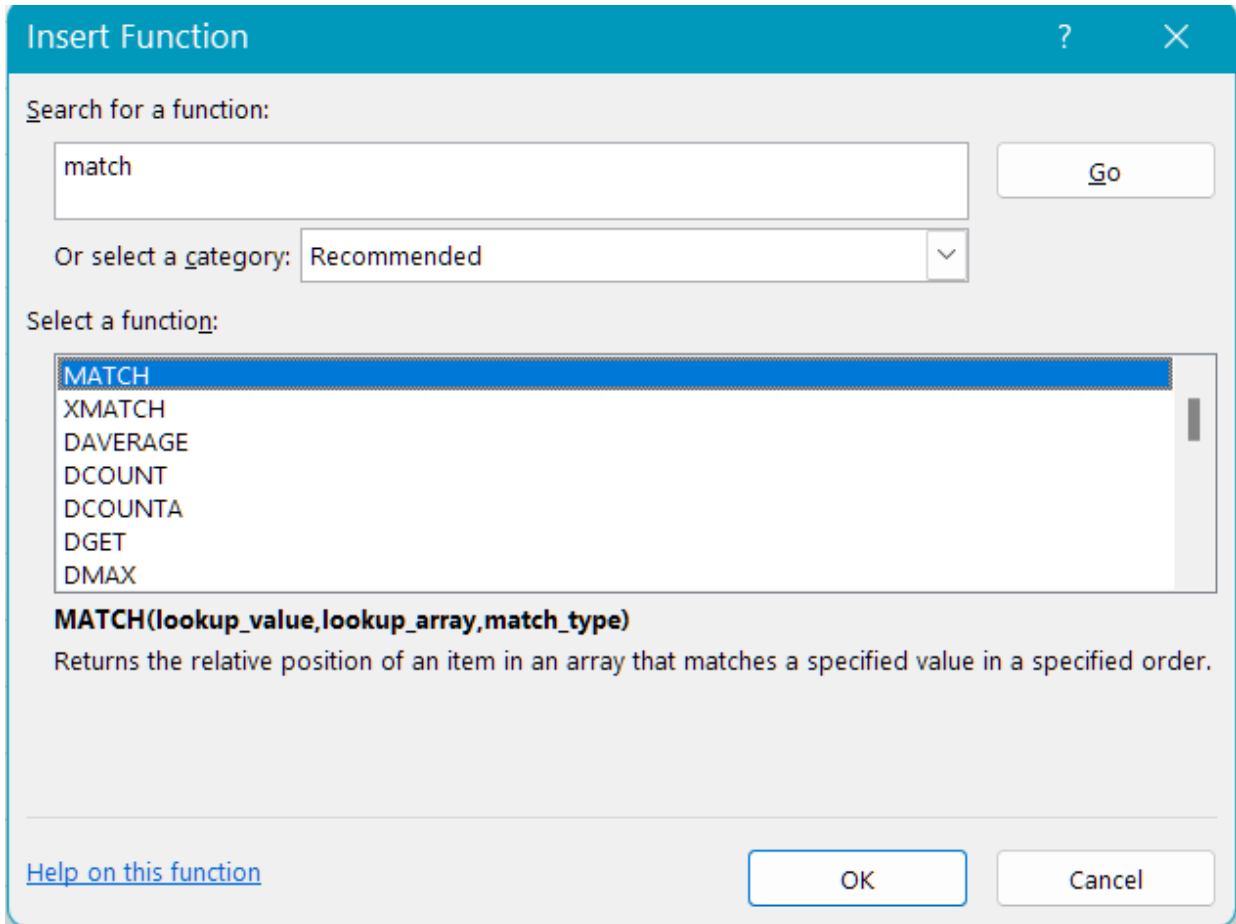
Insert Function

?

Search for a function:

match

Go

Or select a category: Recommended

Select a function:

MATCH
XMATCH
DAVERAGE
DCOUNT
DCOUNTA
DGET
DMAX

MATCH(lookup_value,lookup_array,match_type)

Returns the relative position of an item in an array that matches a specified value in a specified order.

Help on this function

OK

Cancel